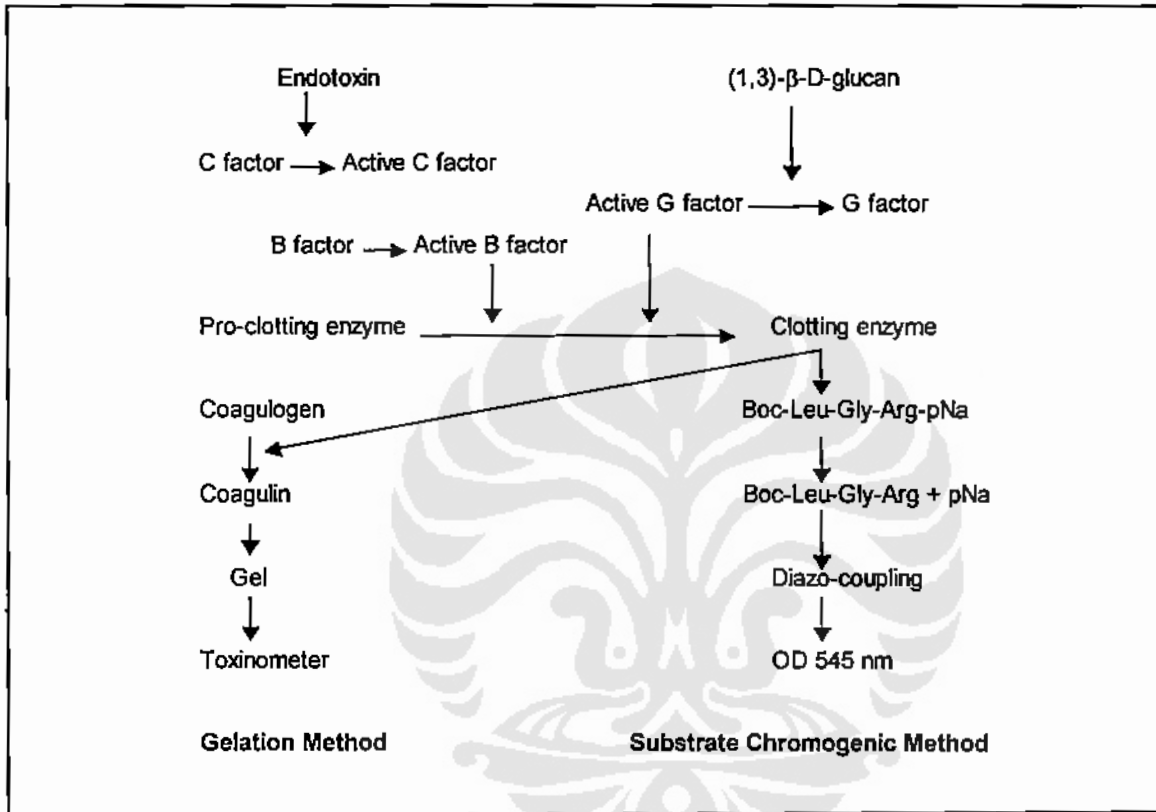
Endotoxin

C factor → Active C factor

B factor → Active B factor

(1,3)-β-D-glucan

Active G factor → G factor

Pro-clotting enzyme → Clotting enzyme

Coagulogen

Coagulin

Gel

Toxinometer

Boc-Leu-Gly-Arg-pNa

Boc-Leu-Gly-Arg + pNa

Diazo-coupling

OD 545 nm

Gelation Method

Substrate Chromogenic Method